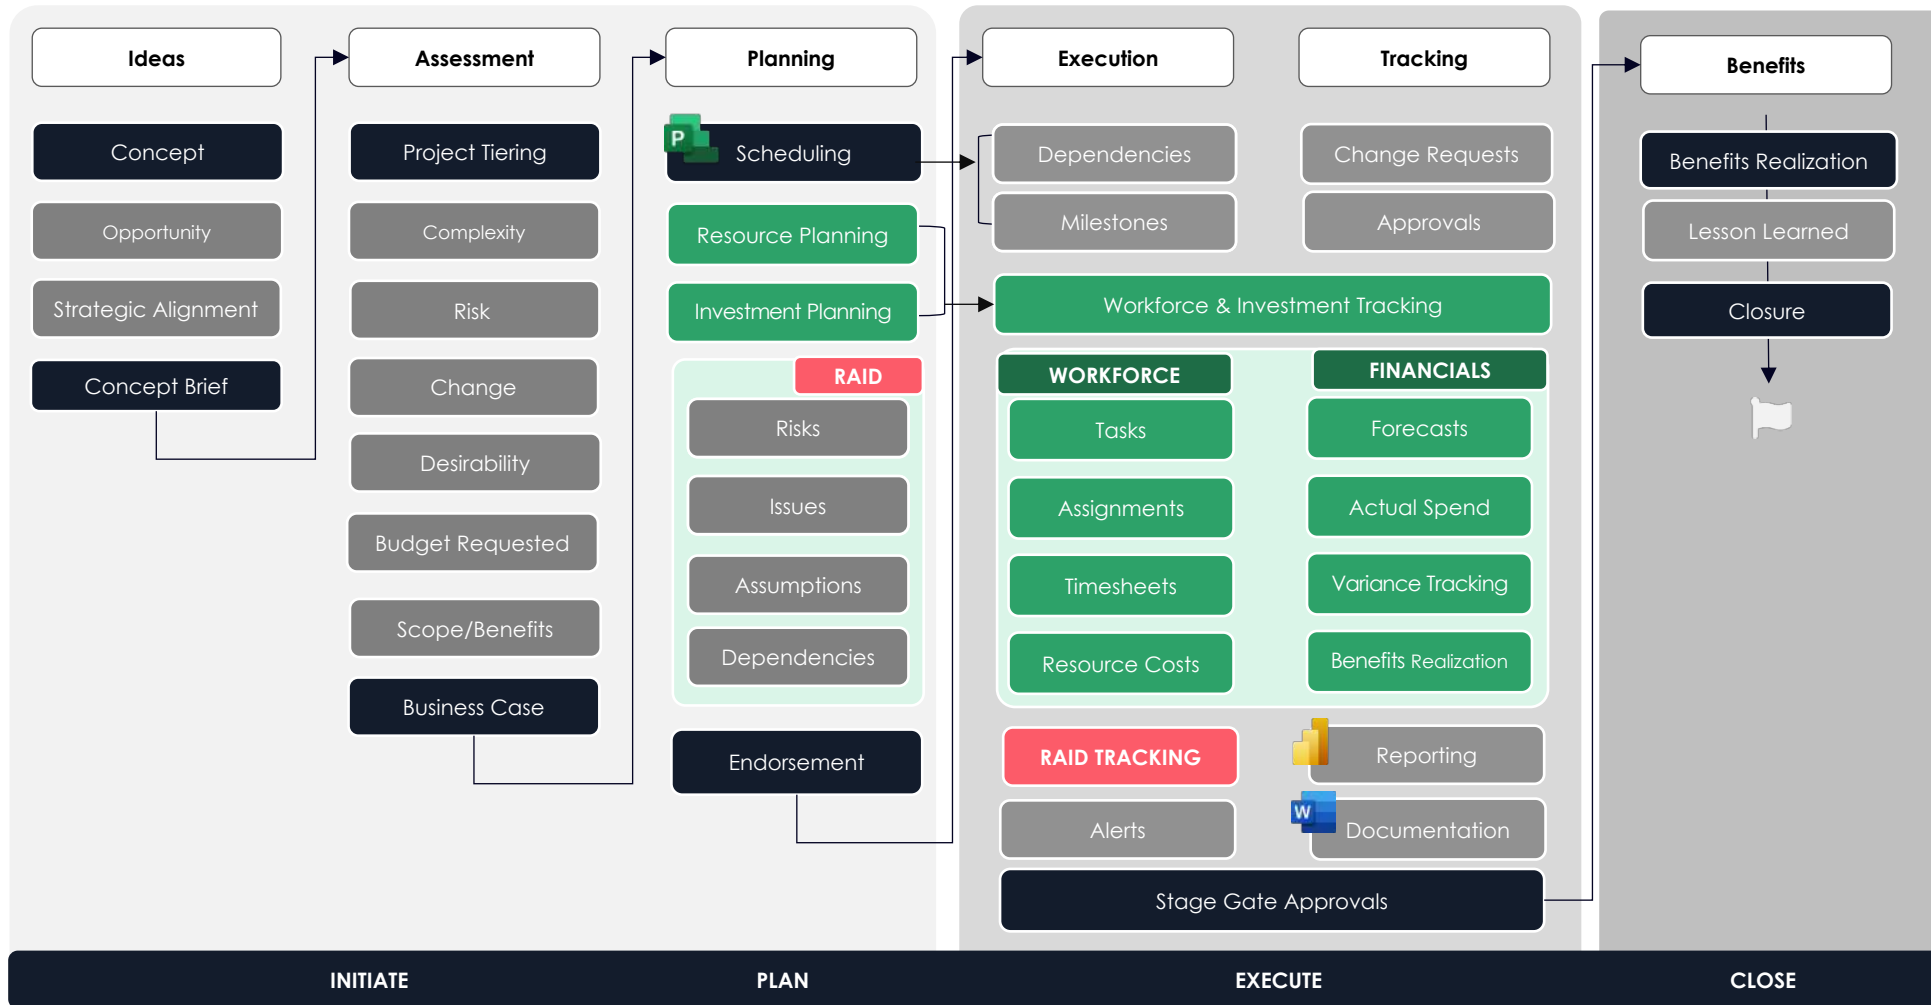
Ideas

Concept

Opportunity

Strategic Alignment

Concept Brief

Assessment

Project Tiering

Complexity

Risk

Change

Desirability

Budget Requested

Scope/Benefits

Business Case

Planning

Scheduling

Resource Planning

Investment Planning

RAID

Risks

Issues

Assumptions

Dependencies

Endorsement

Execution

Dependencies

Milestones

Tracking

Change Requests

Approvals

Workforce & Investment Tracking

WORKFORCE

Tasks

Assignments

Timesheets

Resource Costs

FINANCIALS

Forecasts

Actual Spend

Variance Tracking

Benefits Realization

RAID TRACKING

Alerts

Reporting

Documentation

Stage Gate Approvals

Benefits

Benefits Realization

Lesson Learned

Closure

INITIATE

PLAN

EXECUTE

CLOSE